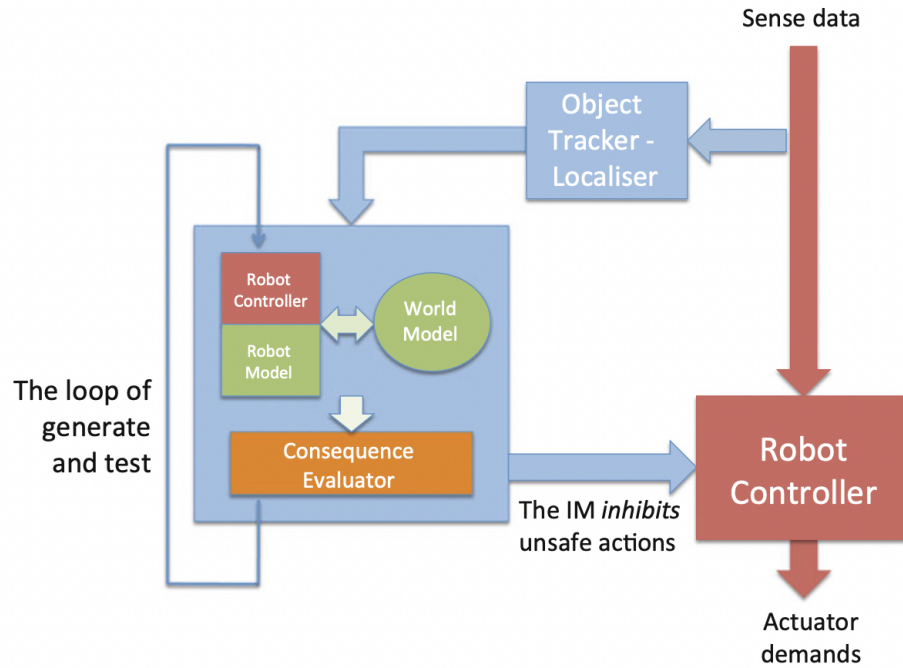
Sense data

Object Tracker - Localiser

Robot Controller

Robot Model

World Model

The loop of generate and test

Consequence Evaluator

Robot Controller

The IM *inhibits* unsafe actions

Actuator demands